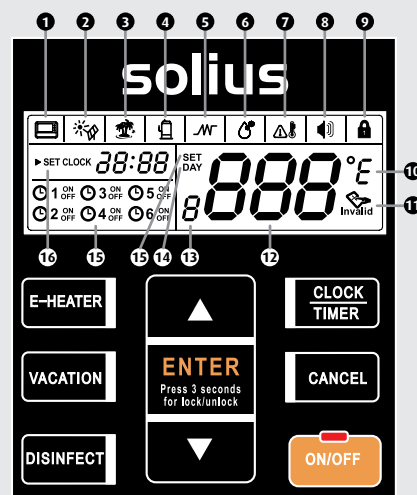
1 2 3 4 5 6 7 8 9

solius

▶SET CLOCK 88:88

1 ON OFF 3 ON OFF 5 ON OFF

2 ON OFF 4 ON OFF 6 ON OFF

SET DAY

8 888 °C °F

Invalid

10

11

16 15 15 14 13 12

E-HEATER

VACATION

DISINFECT

▲

ENTER

Press 3 seconds for lock/unlock

▼

CLOCK TIMER

CANCEL

ON/OFF